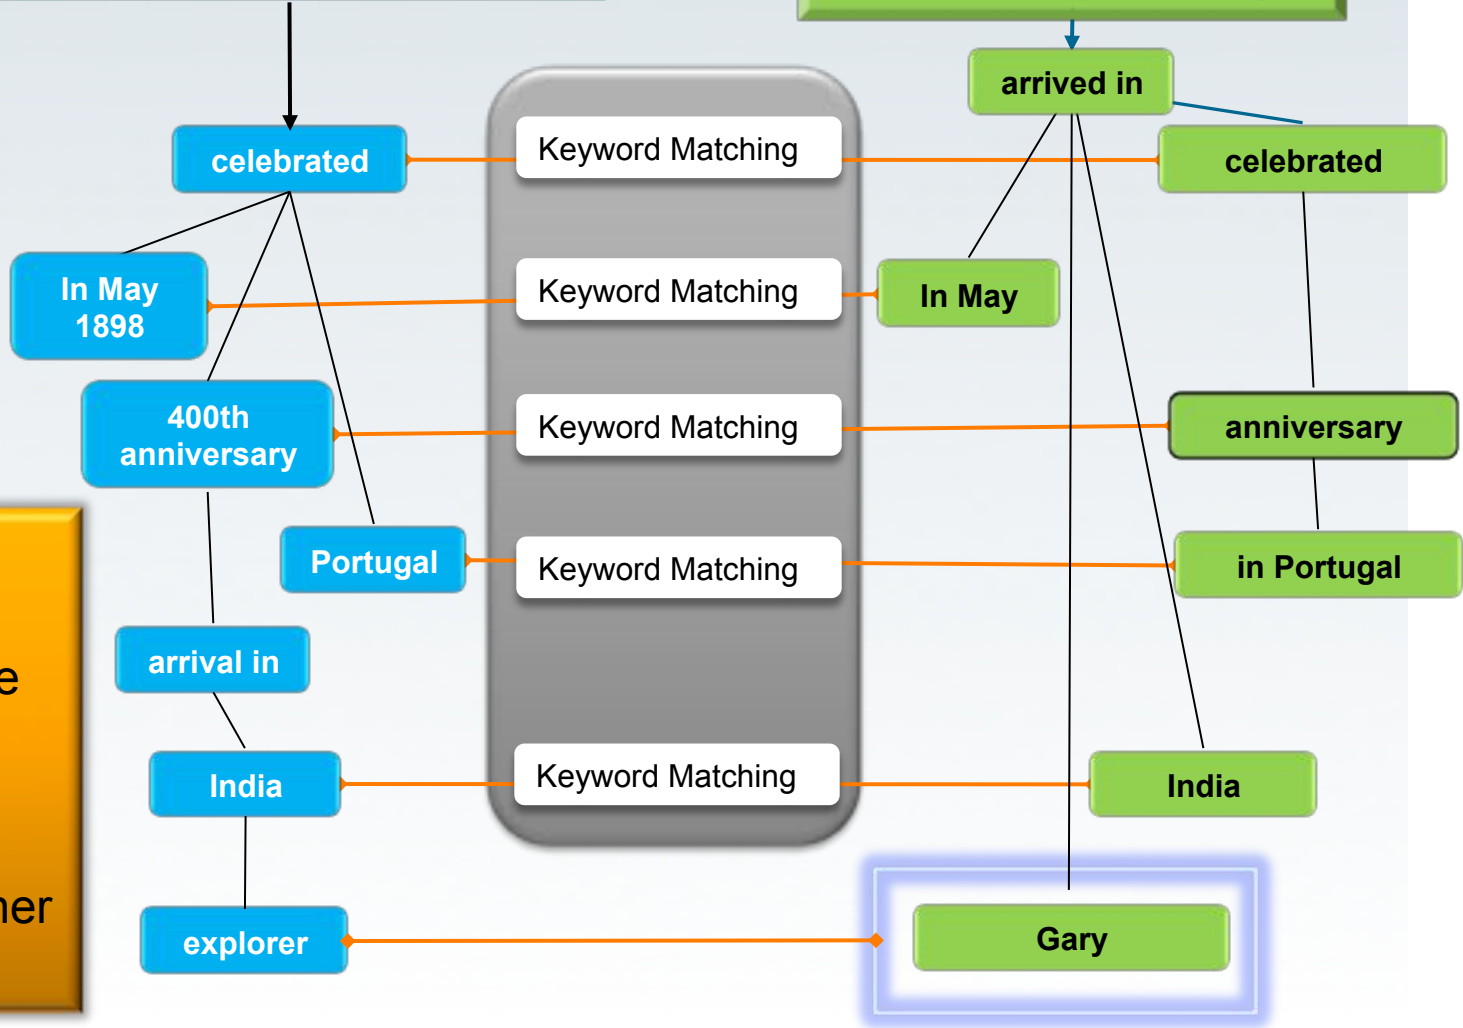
arrived in

celebrated

Keyword Matching

celebrated

In May 1898

Keyword Matching

In May

400th anniversary

Keyword Matching

anniversary

Portugal

Keyword Matching

in Portugal

e

arrival in

India

Keyword Matching

India

ner

explorer

Gary